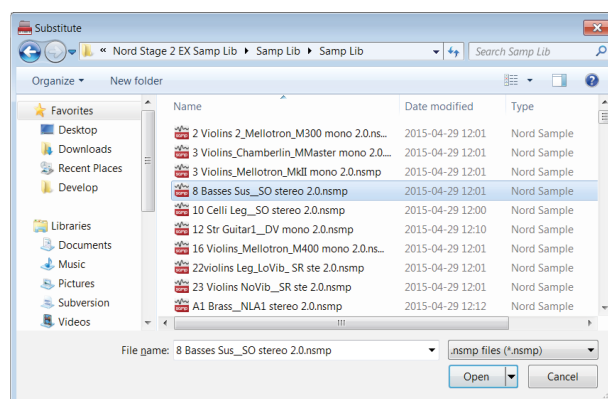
Substitute

« Nord Stage 2 EX Samp Lib ▸ Samp Lib ▸ Samp Lib

Search Samp Lib

Organize ▾ New folder

Favorites
Desktop
Downloads
Recent Places
Develop

Libraries
Documents
Music
Pictures
Subversion
Videos

| Name | Date modified | Type |
|---|---|---|
| 2 Violins 2_Mellotron_M300 mono 2.0.ns... | 2015-04-29 12:01 | Nord Sample |
| 3 Violins_Chamberlin_MMaster mono 2.0.... | 2015-04-29 12:01 | Nord Sample |
| 3 Violins_Mellotron_MkII mono 2.0.nsmp | 2015-04-29 12:01 | Nord Sample |
| 8 Basses Sus__SO stereo 2.0.nsmp | 2015-04-29 12:01 | Nord Sample |
| 10 Celli Leg__SO stereo 2.0.nsmp | 2015-04-29 12:00 | Nord Sample |
| 12 Str Guitar1__DV mono 2.0.nsmp | 2015-04-29 12:10 | Nord Sample |
| 16 Violins_Mellotron_M400 mono 2.0.ns... | 2015-04-29 12:01 | Nord Sample |
| 22violins Leg_LoVib_ SR ste 2.0.nsmp | 2015-04-29 12:01 | Nord Sample |
| 23 Violins NoVib__SR ste 2.0.nsmp | 2015-04-29 12:01 | Nord Sample |
| A1 Brass__NLA1 stereo 2.0.nsmp | 2015-04-29 12:12 | Nord Sample |

File name: 8 Basses Sus__SO stereo 2.0.nsmp

.nsmp files (*.nsmp)

Open

Cancel